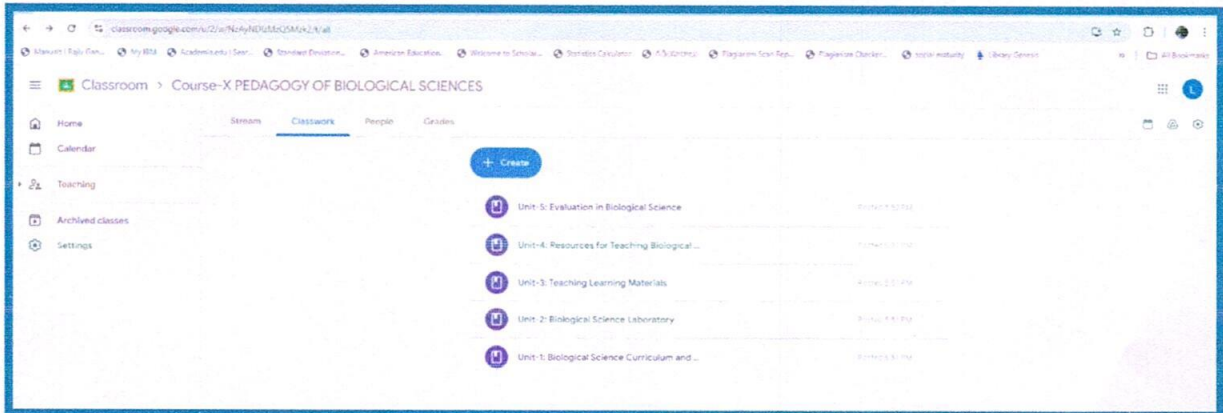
classroom.google.com/u/2/c/NzAyNDUzMzQ5MzkzL/t/all

Manuals | Tally Gen... My IRM Academia.edu | Sear... Standard Deviation... American Education... Welcome to Scholar... Statistics Calculator ASCIIvirtual Plagiarism Scan Rep... Plagiarism Checker... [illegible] Library Genesis All Bookmarks

Classroom > Course-X PEDAGOGY OF BIOLOGICAL SCIENCES

Home

Calendar

Teaching

Archived classes

Settings

Stream Classwork People Grades

+ Create

Unit-5: Evaluation in Biological Science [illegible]

Unit-4: Resources for Teaching Biological ... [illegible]

Unit-3: Teaching Learning Materials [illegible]

Unit-2: Biological Science Laboratory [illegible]

Unit-1: Biological Science Curriculum and ... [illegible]